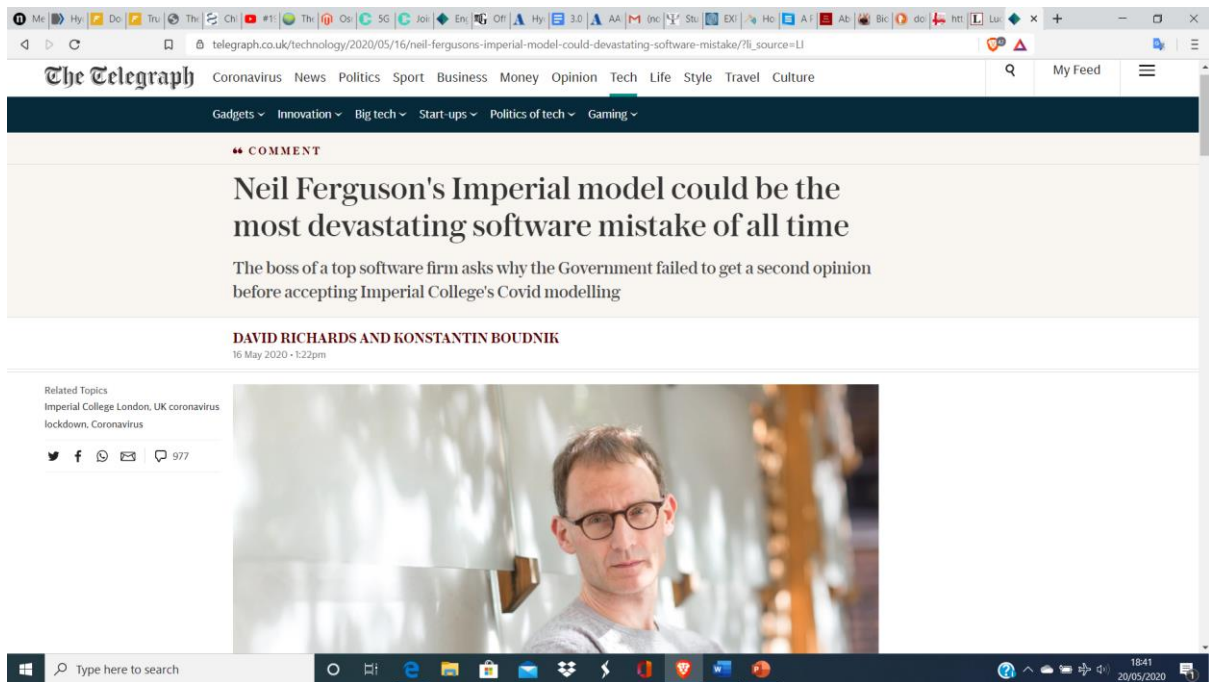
Me Hy Do Tru Th Ch #1 Th Os 5G Joi En Off Hy 3.0 AA (no Stu EX Ho A Ab Bio do htt Lu × +

telegraph.co.uk/technology/2020/05/16/neil-fergusons-imperial-model-could-devastating-software-mistake/?li_source=LI

The Telegraph Coronavirus News Politics Sport Business Money Opinion Tech Life Style Travel Culture

My Feed

Gadgets Innovation Big tech Start-ups Politics of tech Gaming

COMMENT

Neil Ferguson's Imperial model could be the most devastating software mistake of all time

The boss of a top software firm asks why the Government failed to get a second opinion before accepting Imperial College's Covid modelling

DAVID RICHARDS AND KONSTANTIN BOUDNIK

16 May 2020 • 1:22pm

Related Topics
Imperial College London, UK coronavirus lockdown, Coronavirus

977

Type here to search

18:41
20/05/2020